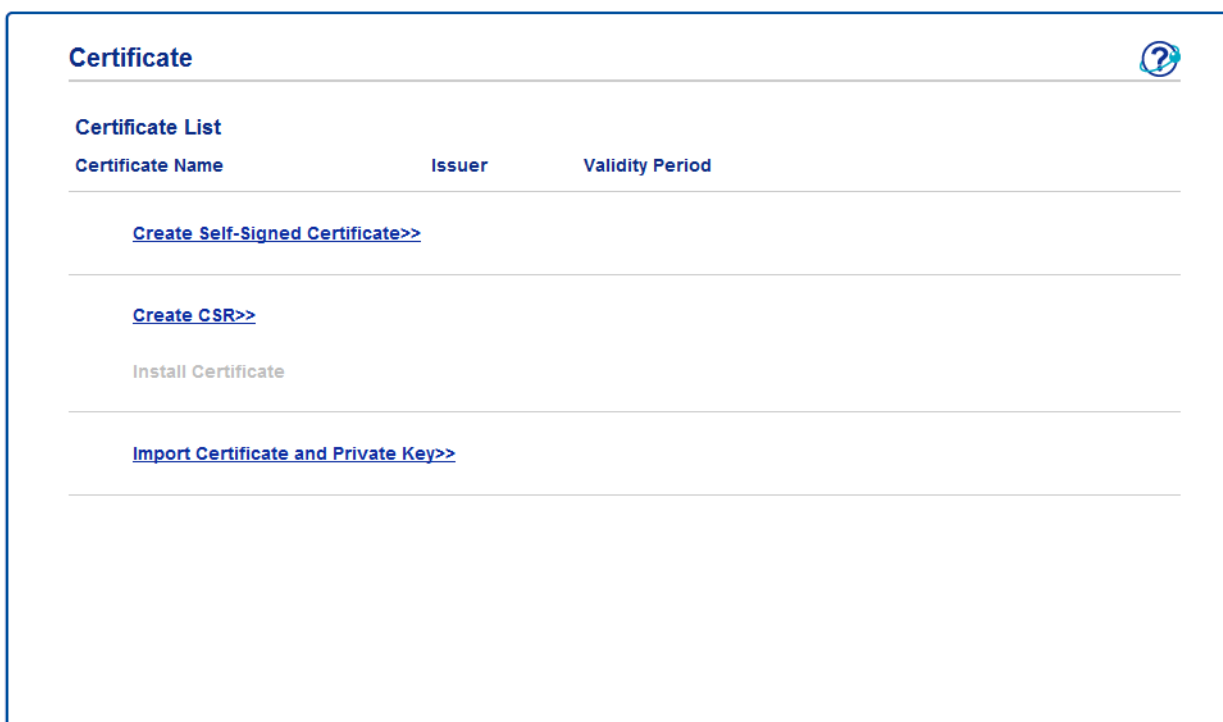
Certificate

?

Certificate List

| Certificate Name | Issuer | Validity Period |
|---|---|---|

Create Self-Signed Certificate>>

Create CSR>>

Install Certificate

Import Certificate and Private Key>>